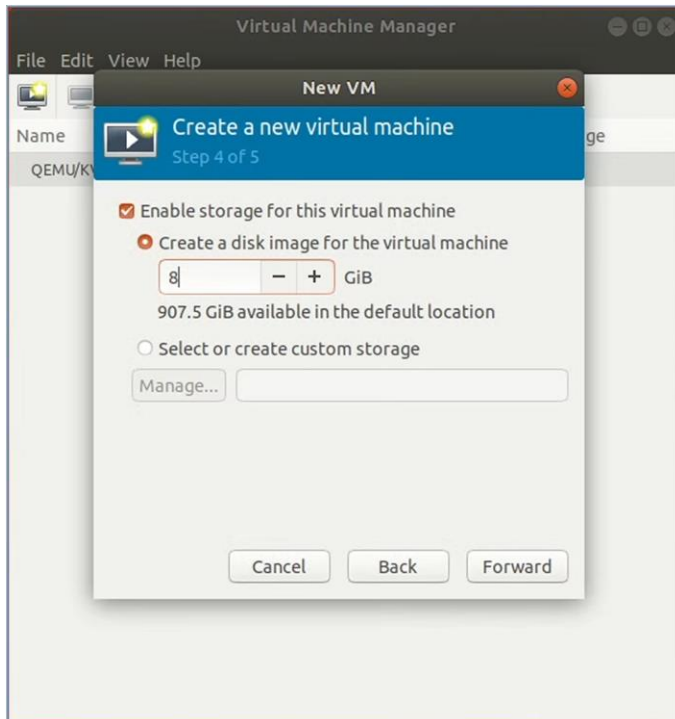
Virtual Machine Manager

File Edit View Help

Name

QEMU/K

ge

New VM

Create a new virtual machine

Step 4 of 5

Enable storage for this virtual machine

Create a disk image for the virtual machine

8 − + GiB

907.5 GiB available in the default location

Select or create custom storage

Manage...

Cancel Back Forward